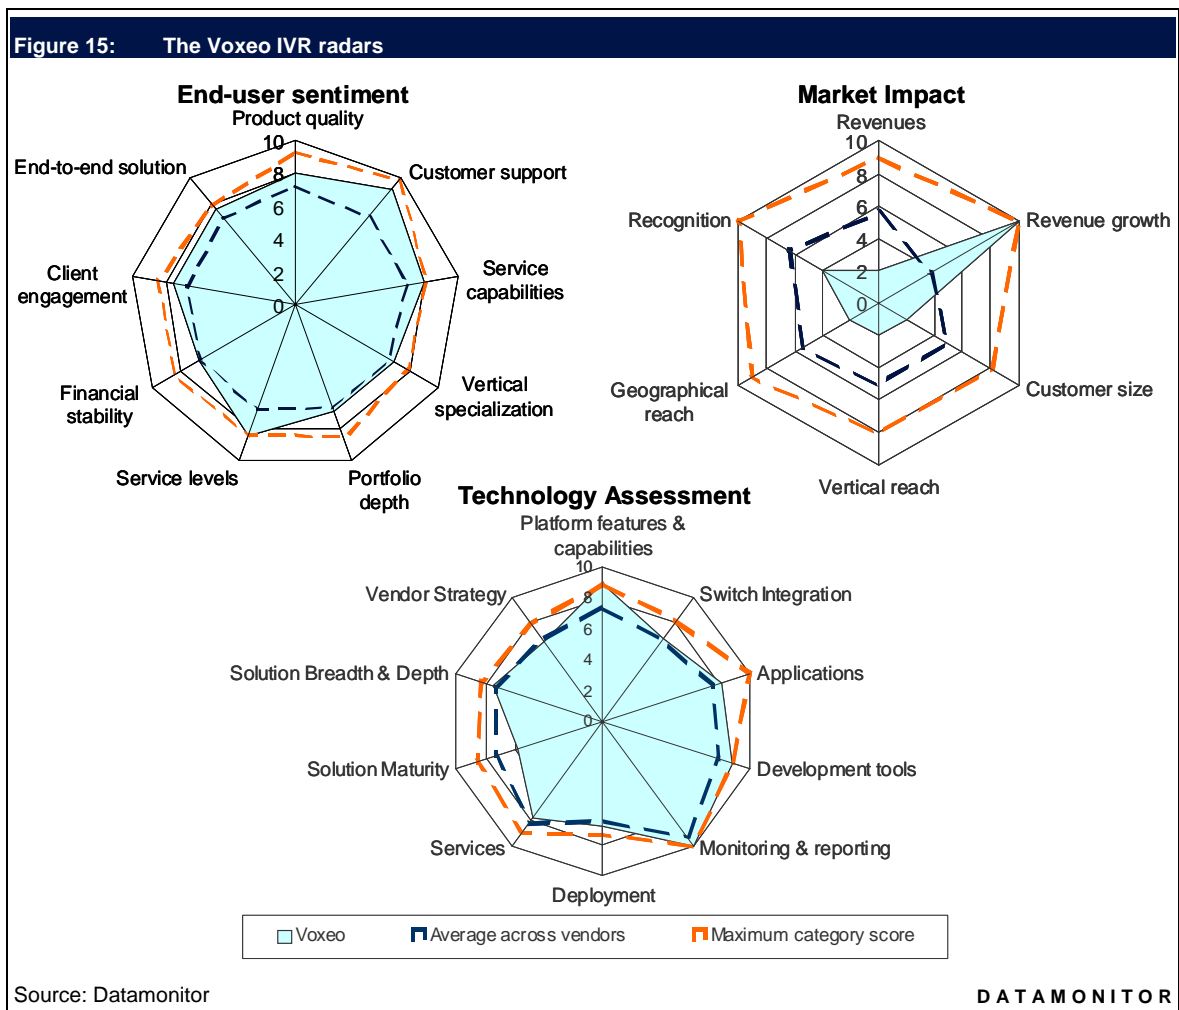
Figure 15: The Voxeo IVR radars

End-user sentiment

Product quality
10
8
6
4
2
0
Customer support
Service capabilities
Vertical specialization
Portfolio depth
Service levels
Financial stability
Client engagement
End-to-end solution

Market Impact

Revenues
10
8
6
4
2
0
Revenue growth
Customer size
Vertical reach
Geographical reach
Recognition

Technology Assessment

Platform features & capabilities
10
8
6
4
2
0
Switch Integration
Applications
Development tools
Monitoring & reporting
Deployment
Services
Solution Maturity
Solution Breadth & Depth
Vendor Strategy

Voxeo
Average across vendors
Maximum category score

Source: Datamonitor

DATAMONITOR